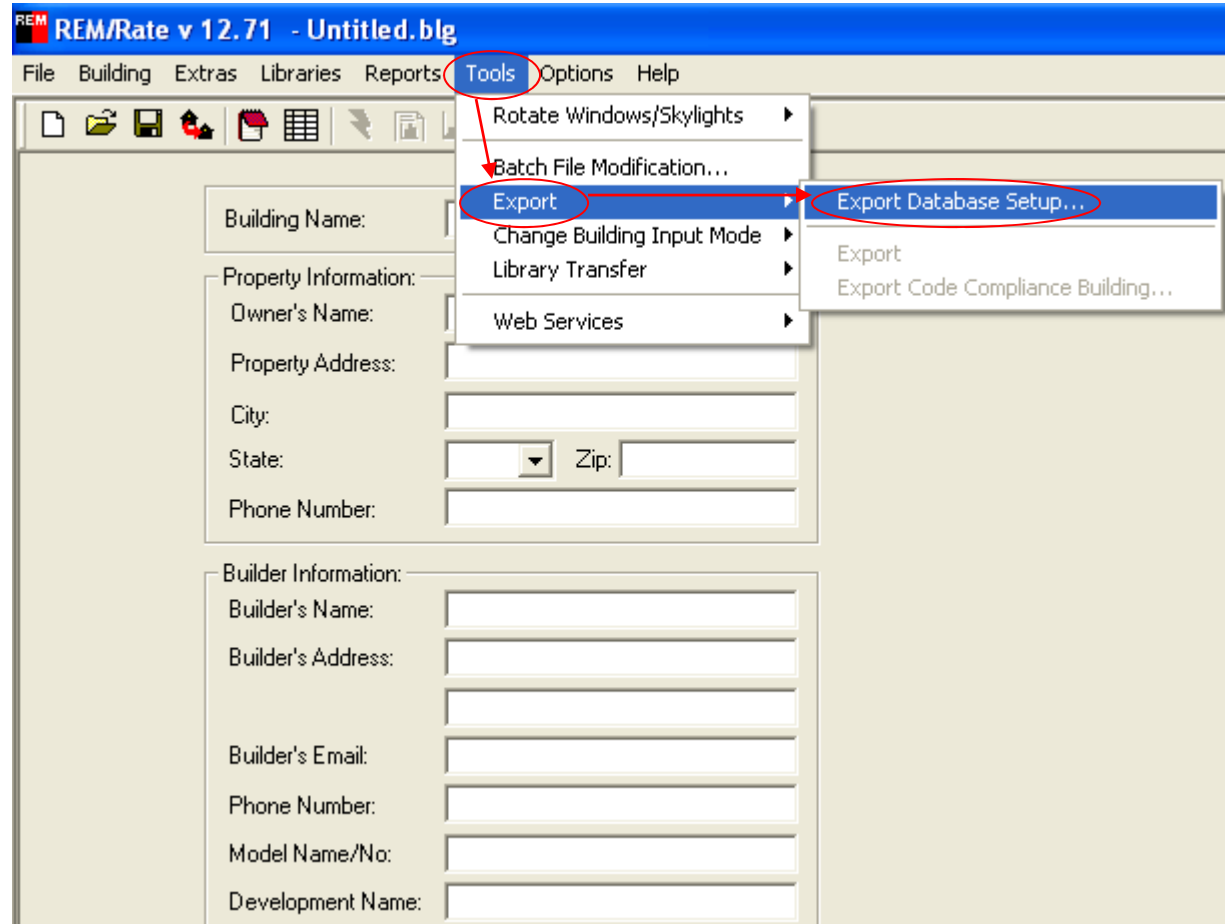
REM

REM/Rate v 12.71 - Untitled.blg

File Building Extras Libraries Reports Tools Options Help

Rotate Windows/Skylights
Batch File Modification...
Export
Change Building Input Mode
Library Transfer
Web Services

Export Database Setup...
Export
Export Code Compliance Building...

Building Name:

Property Information:
Owner's Name:
Property Address:
City:
State:
Zip:
Phone Number:

Builder Information:
Builder's Name:
Builder's Address:
Builder's Email:
Phone Number:
Model Name/No:
Development Name: